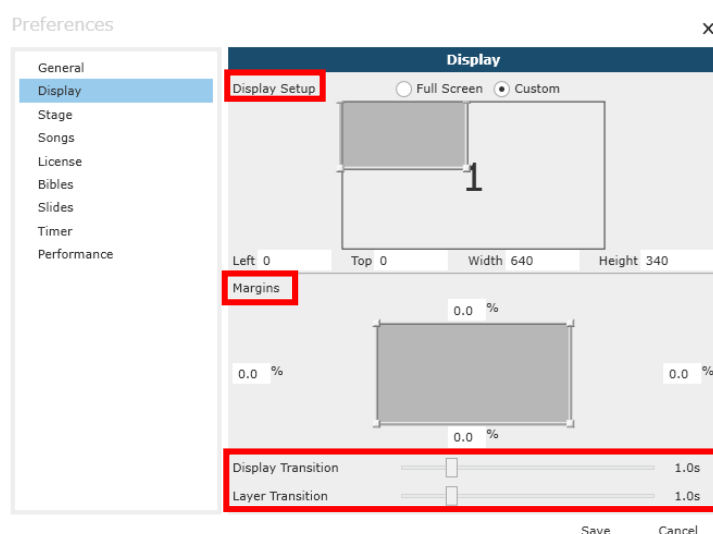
Preferences

×

General
Display
Stage
Songs
License
Bibles
Slides
Timer
Performance

Display

Display Setup

Full Screen
Custom

1

Left 0
Top 0
Width 640
Height 340

Margins

0.0 %

0.0 %

0.0 %

0.0 %

Display Transition 1.0s
Layer Transition 1.0s

Save
Cancel